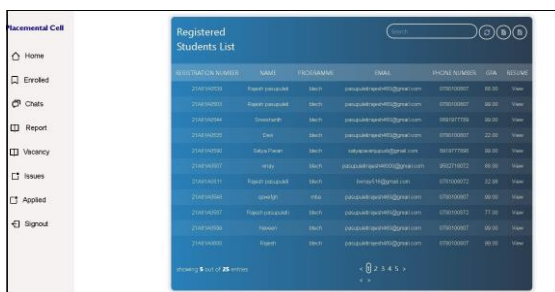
lacemental Cell

Home

Enrolled

Chats

Report

Vacancy

Issues

Applied

Signout

Registered Students List

Search

| REGISTRATION NUMBER | NAME | PROGRAMME | EMAIL | PHONE NUMBER | CPA | RESUME |
|---|---|---|---|---|---|---|
| 21A61A0580 | Rajesh pasupuleti | btech | pasupuletirajesh485@gmail.com | 0790100907 | 80.00 | View |
| 21A61A0583 | Rajesh pasupuleti | btech | pasupuletirajesh485@gmail.com | 0790100907 | 90.00 | View |
| 21A61A0584 | Dineshanth | btech | pasupuletirajesh485@gmail.com | 9803777769 | 88.00 | View |
| 21A61A0585 | Dev | btech | pasupuletirajesh485@gmail.com | 0790100907 | 22.00 | View |
| 21A61A0590 | Satya Pavan | btech | satyapavanpasupuleti@gmail.com | 9873777698 | 88.00 | View |
| 21A61A0597 | vinay | btech | pasupuletirajesh4850@gmail.com | 9593718072 | 88.00 | View |
| 21A61A0511 | Rajesh pasupuleti | btech | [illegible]@gmail.com | 0790100072 | 32.98 | View |
| 21A61A0546 | sjowljn | mba | pasupuletirajesh485@gmail.com | 0790100907 | 90.00 | View |
| 21A61A0567 | Rajesh pasupuleti | btech | pasupuletirajesh485@gmail.com | 0790100072 | 77.00 | View |
| 21A61A0594 | Naveen | btech | pasupuletirajesh485@gmail.com | 0790100907 | 90.00 | View |
| 21A61A0593 | Rajesh | btech | pasupuletirajesh485@gmail.com | 0790100907 | 90.00 | View |

showing 5 out of 25 entries

< 1 2 3 4 5 >